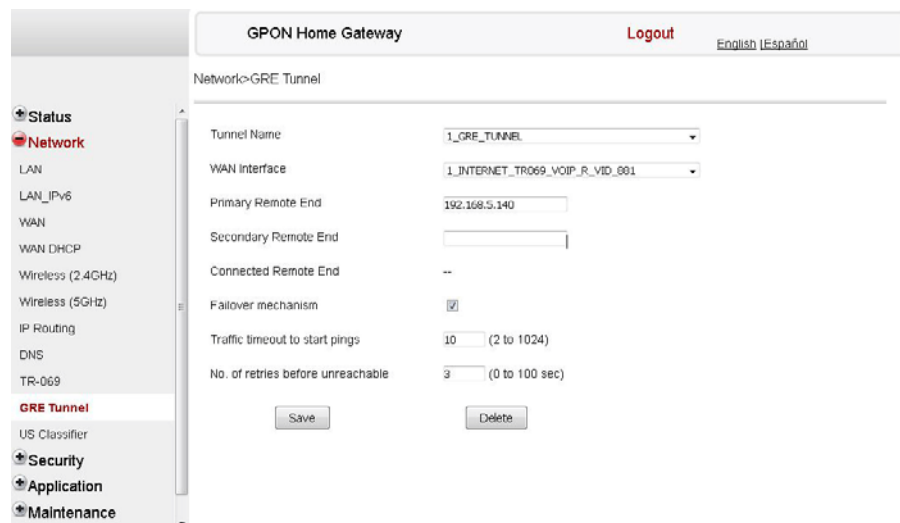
GPON Home Gateway
Logout
English |Español

Network>GRE Tunnel

Status
Network
LAN
LAN_IPv6
WAN
WAN DHCP
Wireless (2.4GHz)
Wireless (5GHz)
IP Routing
DNS
TR-069
GRE Tunnel
US Classifier
Security
Application
Maintenance

Tunnel Name 1_GRE_TUNNEL
WAN Interface 1_INTERNET_TR069_VOIP_R_VID_881
Primary Remote End 192.168.5.140
Secondary Remote End
Connected Remote End --
Failover mechanism
Traffic timeout to start pings 10 (2 to 1024)
No. of retries before unreachable 3 (0 to 100 sec)

Save
Delete